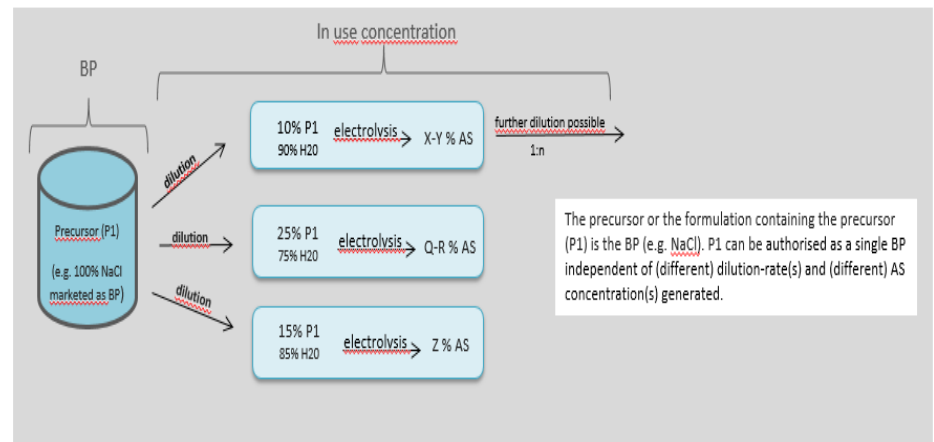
In use concentration

BP

Precursor (P1)

(e.g. 100% NaCl marketed as BP)

dilution

dilution

dilution

10% P1
90% H20

electrolysis

X-Y % AS

further dilution possible

1:n

25% P1
75% H20

electrolysis

Q-R % AS

15% P1
85% H20

electrolysis

Z % AS

The precursor or the formulation containing the precursor (P1) is the BP (e.g. NaCl). P1 can be authorised as a single BP independent of (different) dilution-rate(s) and (different) AS concentration(s) generated.